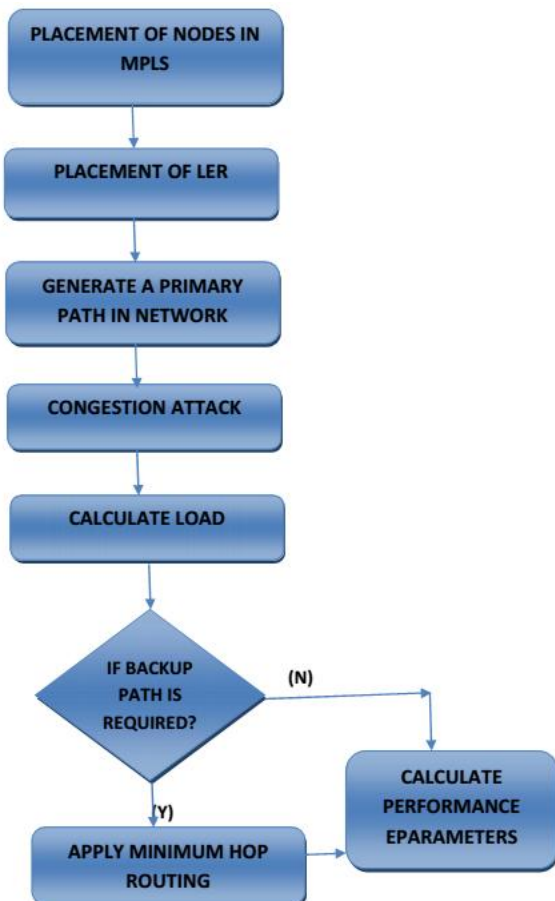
PLACEMENT OF NODES IN MPLS

PLACEMENT OF LER

GENERATE A PRIMARY PATH IN NETWORK

CONGESTION ATTACK

CALCULATE LOAD

IF BACKUP PATH IS REQUIRED?

(N)

(Y)

CALCULATE PERFORMANCE EPARAMETERS

APPLY MINIMUM HOP ROUTING